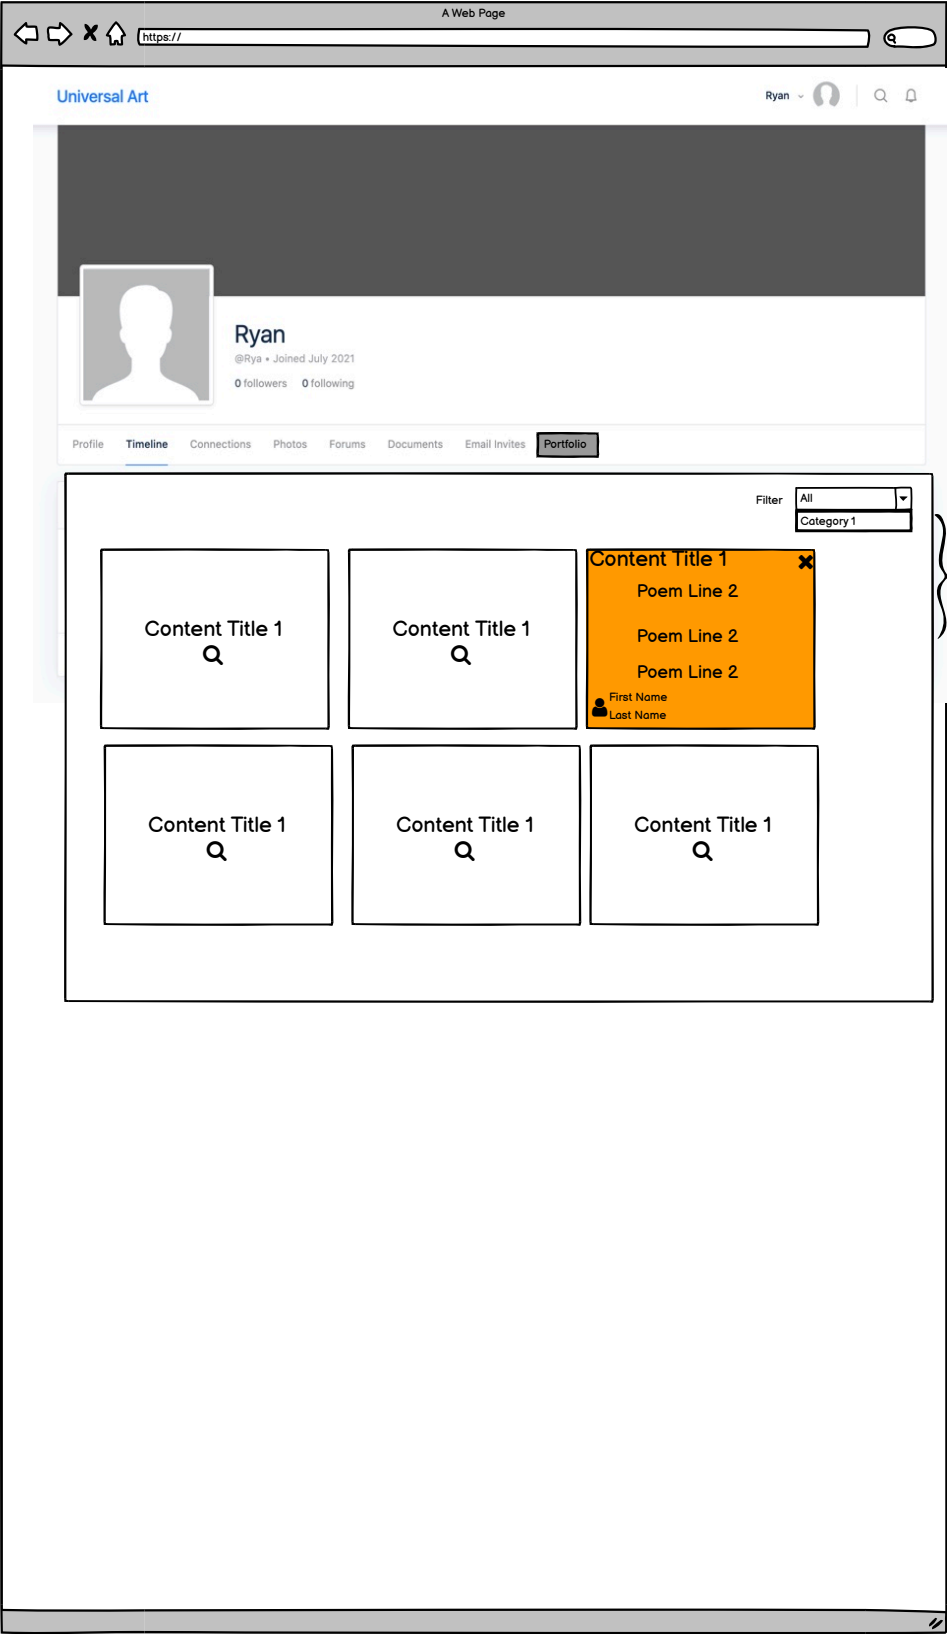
A Web Page

https://

Universal Art

Ryan

Ryan

@Rya • Joined July 2021

0 followers 0 following

Profile Timeline Connections Photos Forums Documents Email Invites Portfolio

Filter All

Category 1

Content Title 1

Content Title 1

Content Title 1

Poem Line 2

Poem Line 2

Poem Line 2

First Name
Last Name

Content Title 1

Content Title 1

Content Title 1